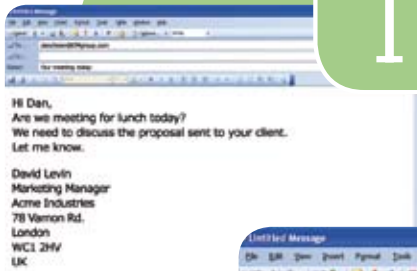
Untitled Message

1

Hi Dan,
Are we meeting for lunch today?
We need to discuss the proposal sent to your client.
Let me know.

David Levin
Marketing Manager
Acme Industries
78 Varnon Rd.
London
WC1 2HV
UK

Untitled Message
File Edit View Insert Format Tools